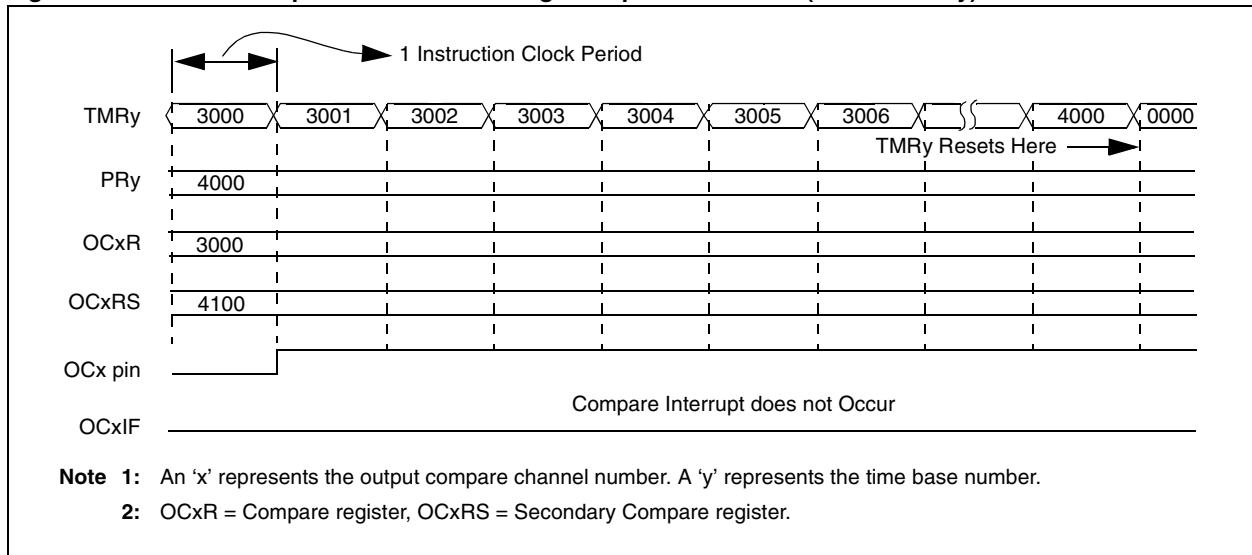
1 Instruction Clock Period

TMRy 3000 3001 3002 3003 3004 3005 3006 4000 0000

TMRy Resets Here

PRy 4000

OCxR 3000

OCxRS 4100

OCx pin

Compare Interrupt does not Occur

OCxIF

**Note 1:** An 'x' represents the output compare channel number. A 'y' represents the time base number.

**2:** OCxR = Compare register, OCxRS = Secondary Compare register.